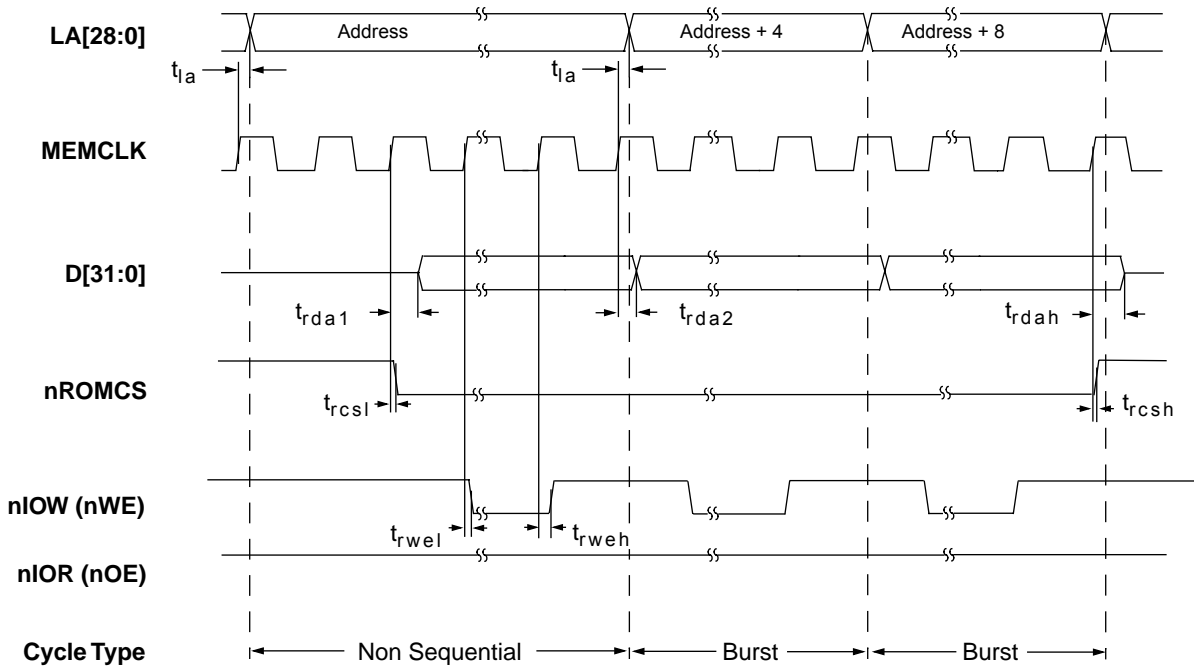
LA[28:0]

Address

Address + 4

Address + 8

$t_{la}$

$t_{la}$

MEMCLK

D[31:0]

$t_{rda1}$

$t_{rda2}$

$t_{rdah}$

nROMCS

$t_{rcsl}$

$t_{rcsh}$

nIOW (nWE)

$t_{rwel}$

$t_{rweh}$

nIOR (nOE)

Cycle Type

Non Sequential

Burst

Burst